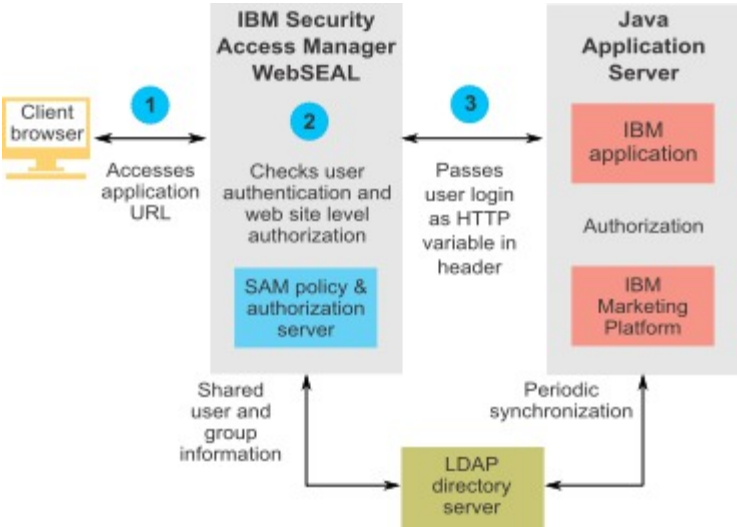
Client browser

1

Accesses application URL

IBM Security Access Manager WebSEAL

2

Checks user authentication and web site level authorization

SAM policy & authorization server

3

Passes user login as HTTP variable in header

Java Application Server

IBM application

Authorization

IBM Marketing Platform

Shared user and group information

Periodic synchronization

LDAP directory server